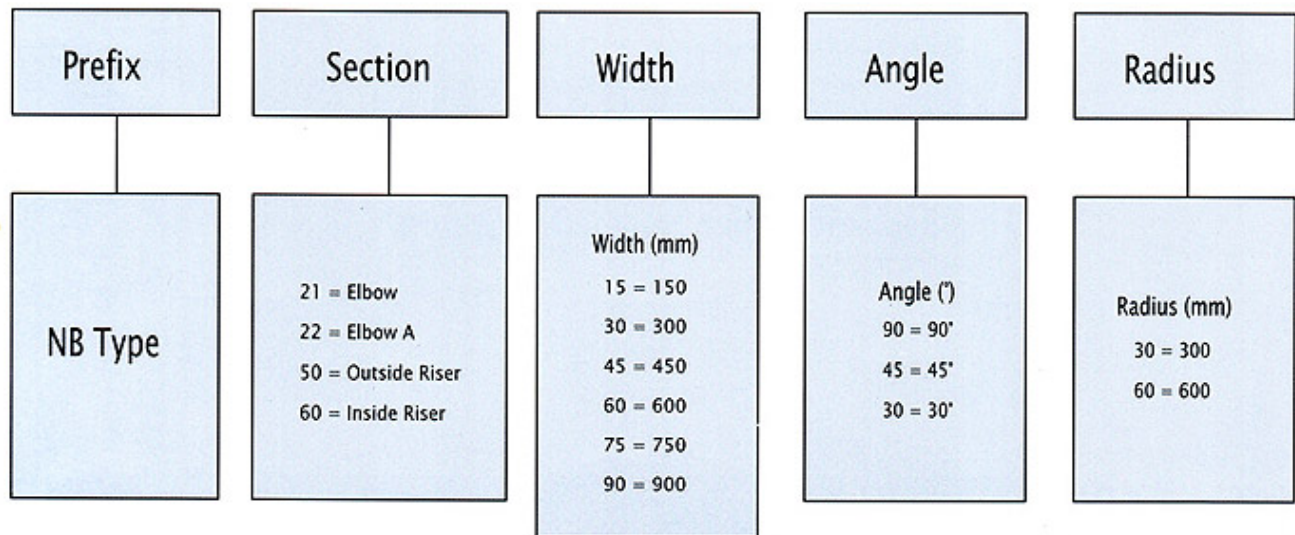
Prefix

NB Type

Section

21 = Elbow
22 = Elbow A
50 = Outside Riser
60 = Inside Riser

Width

Width (mm)
15 = 150
30 = 300
45 = 450
60 = 600
75 = 750
90 = 900

Angle

Angle (°)
90 = 90°
45 = 45°
30 = 30°

Radius

Radius (mm)
30 = 300
60 = 600